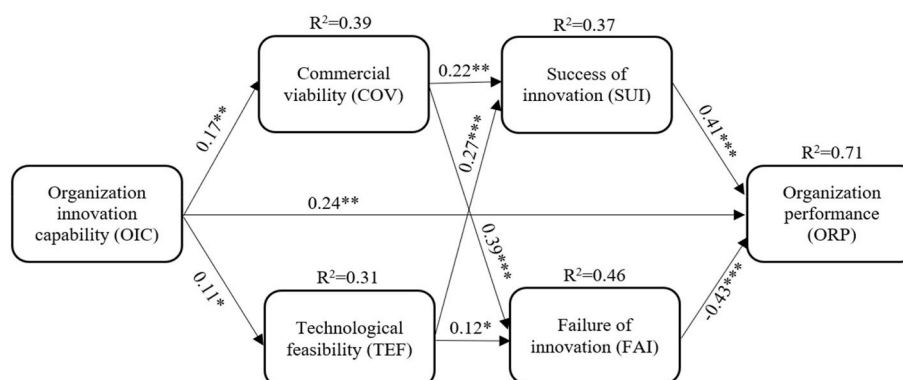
$R^2$=0.39

Commercial viability (COV)

0.22**

$R^2$=0.37

Success of innovation (SUI)

0.17**

0.27***

0.41***

$R^2$=0.71

Organization innovation capability (OIC)

0.24**

Organization performance (ORP)

0.39***

0.11*

$R^2$=0.31

$R^2$=0.46

-0.43***

Technological feasibility (TEF)

0.12*

Failure of innovation (FAI)